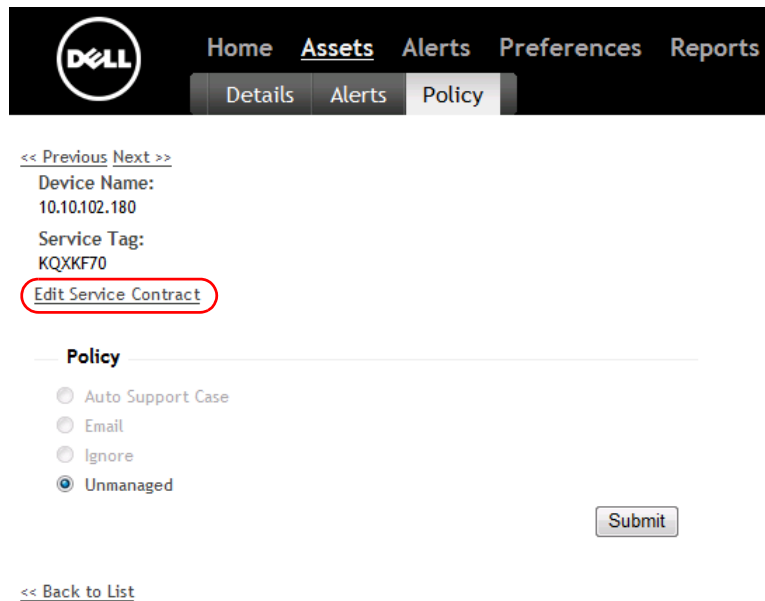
DELL

Home Assets Alerts Preferences Reports

Details Alerts Policy

<< Previous Next >>

Device Name:
10.10.102.180

Service Tag:
KQXKF70

Edit Service Contract

Policy

Auto Support Case
Email
Ignore
Unmanaged

Submit

<< Back to List